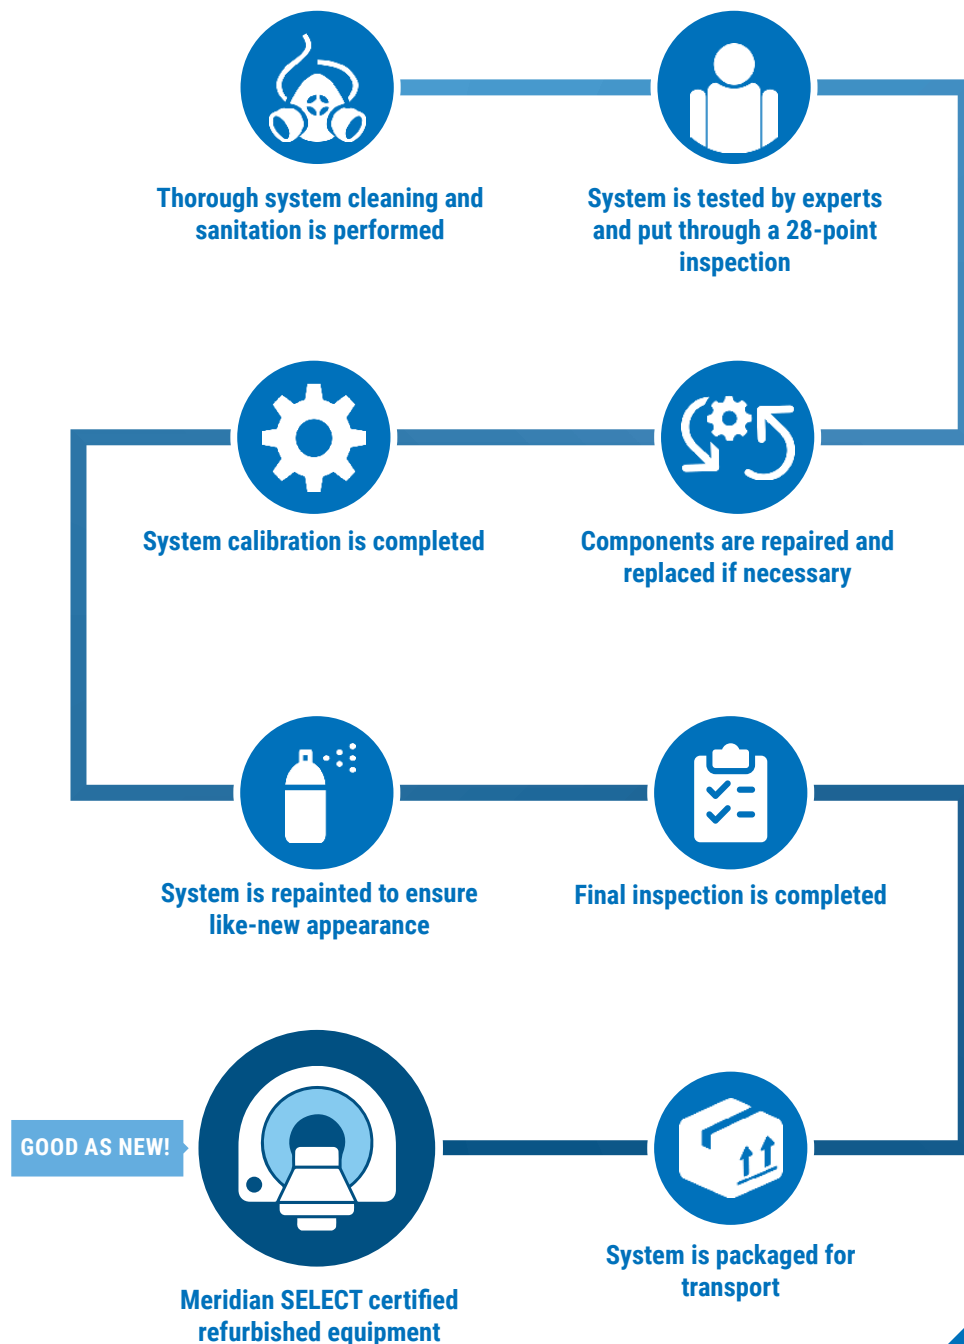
Thorough system cleaning and sanitation is performed

System is tested by experts and put through a 28-point inspection

System calibration is completed

Components are repaired and replaced if necessary

System is repainted to ensure like-new appearance

Final inspection is completed

GOOD AS NEW!

Meridian SELECT certified refurbished equipment

System is packaged for transport